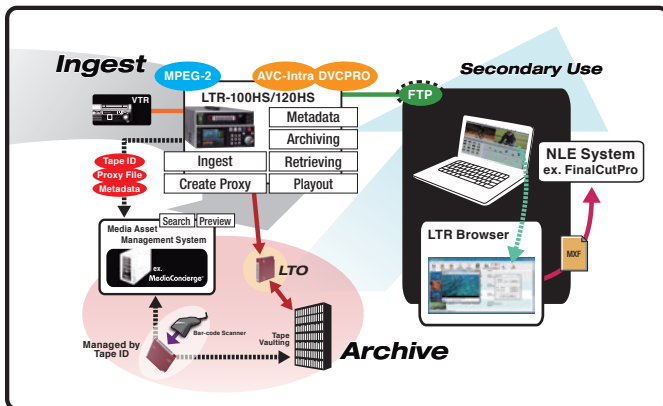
Ingest

MPEG-2

AVC-Intra

DVCPRO

LTR-100HS/120HS

Metadata

Archiving

Ingest

Retrieving

Create Proxy

Playout

VTR

Tape ID

Proxy File

Metadata

Search

Preview

Media Asset Management System

ex. MediaConcierge

LTO

Bar-code Scanner

Managed by Tape ID

Tape Vaulting

Archive

FTP

Secondary Use

NLE System ex. FinalCutPro

LTR Browser

MXF